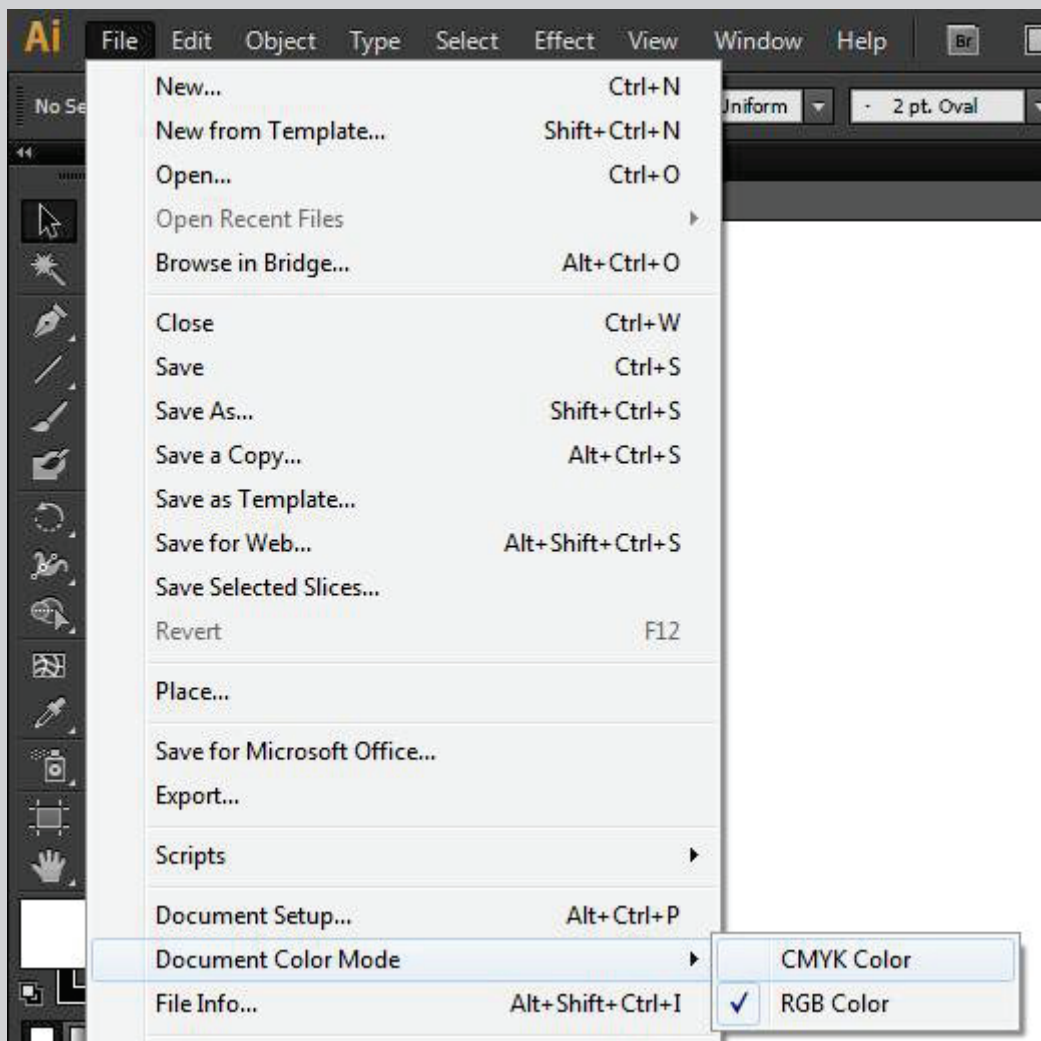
Ai File Edit Object Type Select Effect View Window Help Br

No Se

Uniform

2 pt. Oval

New... Ctrl+N
New from Template... Shift+Ctrl+N
Open... Ctrl+O
Open Recent Files
Browse in Bridge... Alt+Ctrl+O

Close Ctrl+W
Save Ctrl+S
Save As... Shift+Ctrl+S
Save a Copy... Alt+Ctrl+S
Save as Template...
Save for Web... Alt+Shift+Ctrl+S
Save Selected Slices...
Revert F12

Place...

Save for Microsoft Office...
Export...

Scripts

Document Setup... Alt+Ctrl+P
Document Color Mode
File Info... Alt+Shift+Ctrl+I

CMYK Color
✓ RGB Color